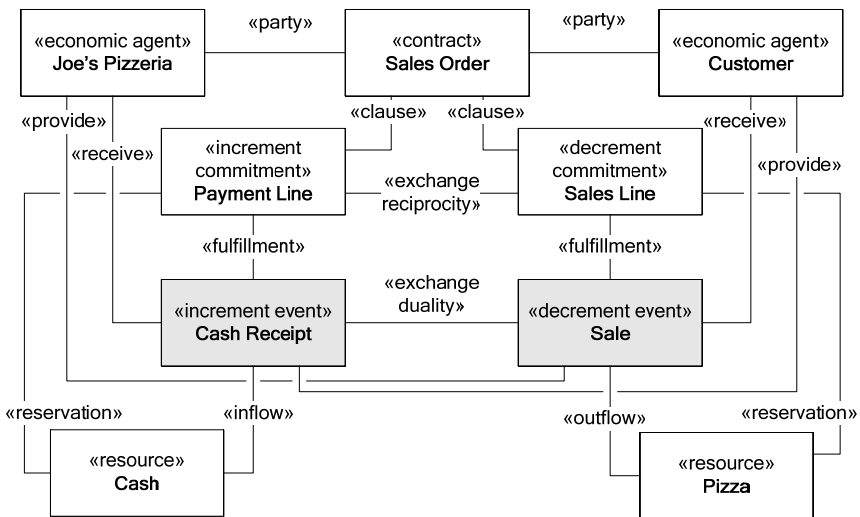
«economic agent»
Joe's Pizzeria

«party»

«contract»
Sales Order

«party»

«economic agent»
Customer

«provide»

«clause»

«clause»

«receive»

«receive»

«increment commitment»
Payment Line

«exchange reciprocity»

«decrement commitment»
Sales Line

«provide»

«fulfillment»

«fulfillment»

«exchange duality»

«increment event»
Cash Receipt

«decrement event»
Sale

«reservation»

«inflow»

«outflow»

«reservation»

«resource»
Cash

«resource»
Pizza